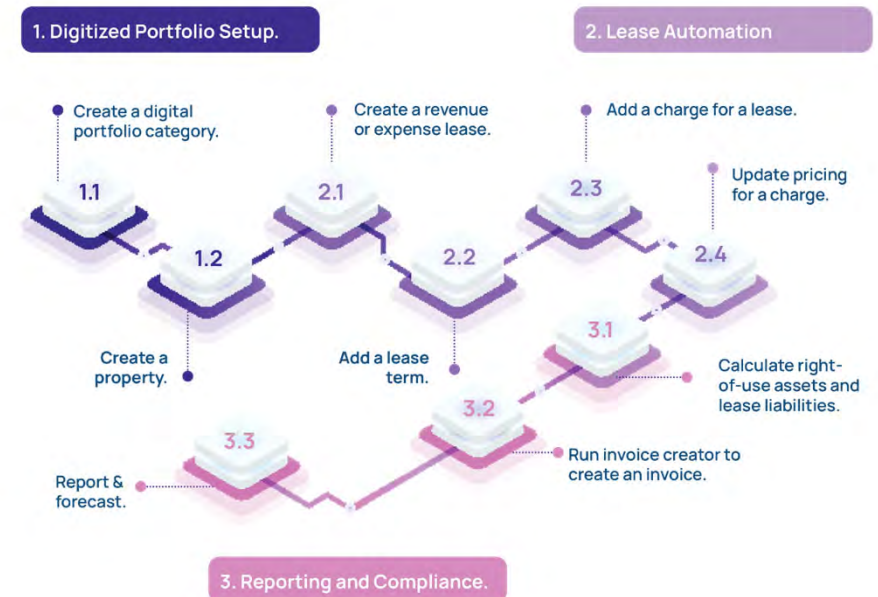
1. Digitized Portfolio Setup.

2. Lease Automation

Create a digital portfolio category.

1.1

1.2

Create a property.

Create a revenue or expense lease.

2.1

2.2

Add a lease term.

Add a charge for a lease.

2.3

Update pricing for a charge.

2.4

3.1

Calculate right-of-use assets and lease liabilities.

3.2

Run invoice creator to create an invoice.

3.3

Report & forecast.

3. Reporting and Compliance.